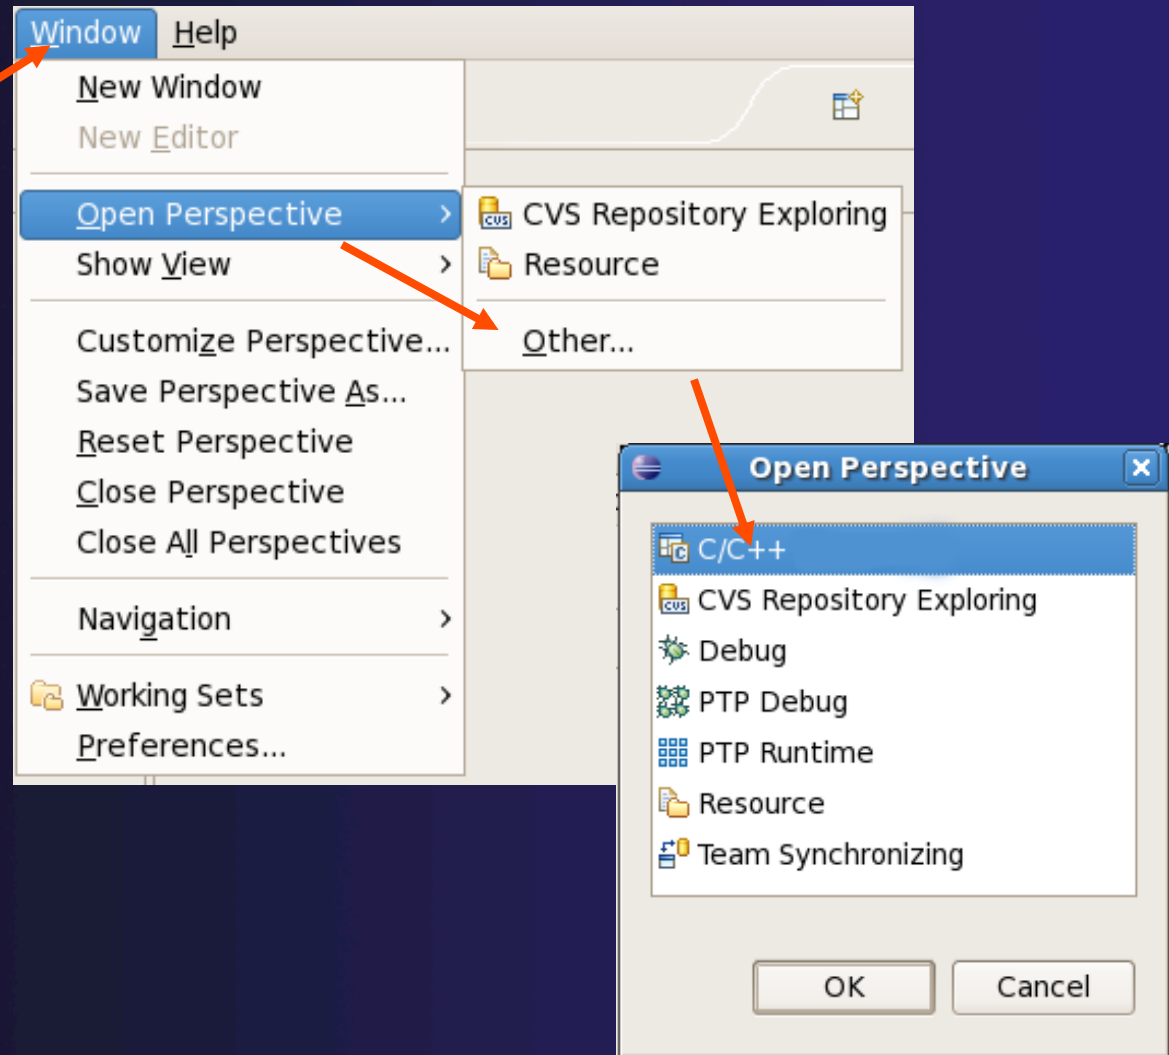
Window Help

New Window
New Editor

Open Perspective
Show View

Customize Perspective...
Save Perspective As...
Reset Perspective
Close Perspective
Close All Perspectives

Navigation

Working Sets
Preferences...

CVS Repository Exploring
Resource

Other...

Open Perspective

C/C++
CVS Repository Exploring
Debug
PTP Debug
PTP Runtime
Resource
Team Synchronizing

OK
Cancel